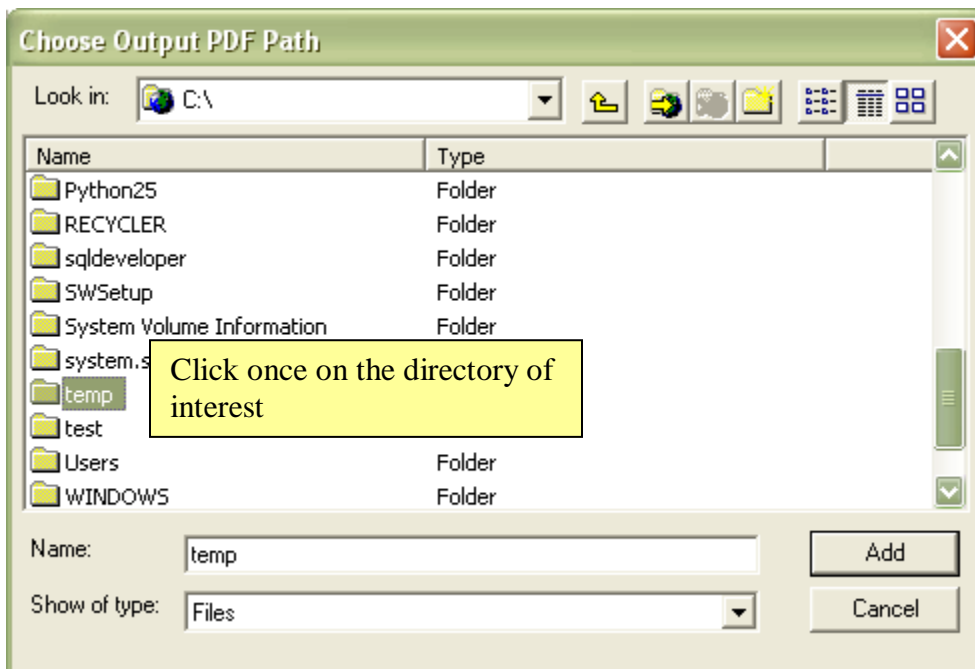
Choose Output PDF Path

Look in: C:\

| Name | Type |
|---|---|
| Python25 | Folder |
| RECYCLER | Folder |
| sqldeveloper | Folder |
| SWSetup | Folder |
| System Volume Information | Folder |
| system.s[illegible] | |
| temp | |
| test | |
| Users | Folder |
| WINDOWS | Folder |

Click once on the directory of interest

Name: temp

Add

Show of type: Files

Cancel